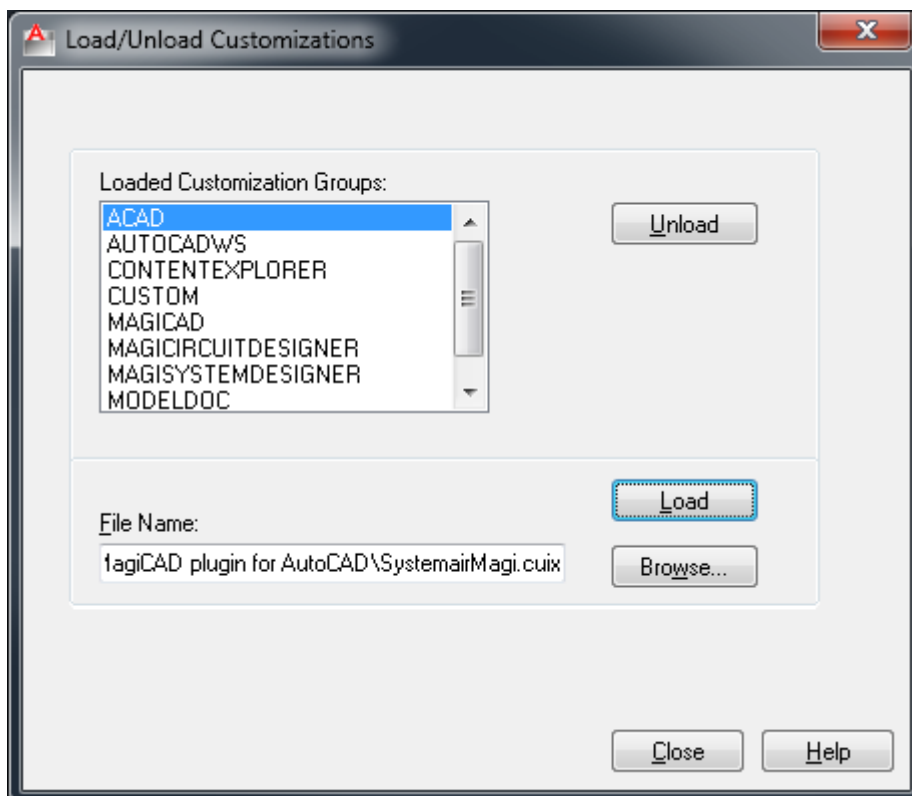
Load/Unload Customizations

Loaded Customization Groups:

ACAD
AUTOCADWS
CONTENTEXPLORER
CUSTOM
MAGICAD
MAGICIRCUITDESIGNER
MAGISYSTEMDESIGNER
MODELDOC

Unload

File Name:

1agiCAD plugin for AutoCAD\SystemairMagi.cuix

Load

Browse...

Close

Help